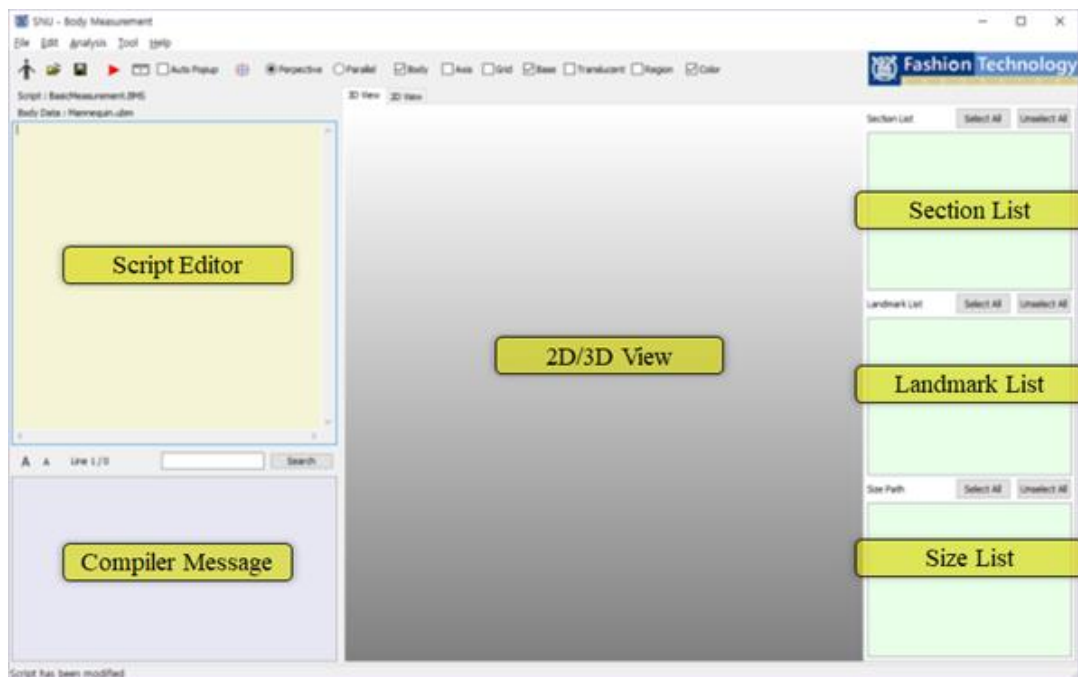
SNU - Body Measurement

File Edit Analysis Tool Help

Auto Popup Perspective Parallel Body Axis Grid Base Translucent Region Color

Fashion Technology

Script : BasicMeasurement.BMS
Body Data : Mannequin.ubm

3D View 2D View

Section List Select All Unselect All

Section List

Script Editor

Landmark List Select All Unselect All

2D/3D View

Landmark List

A A Line 1 / 0 Search

Size Path Select All Unselect All

Compiler Message

Size List

Script has been modified